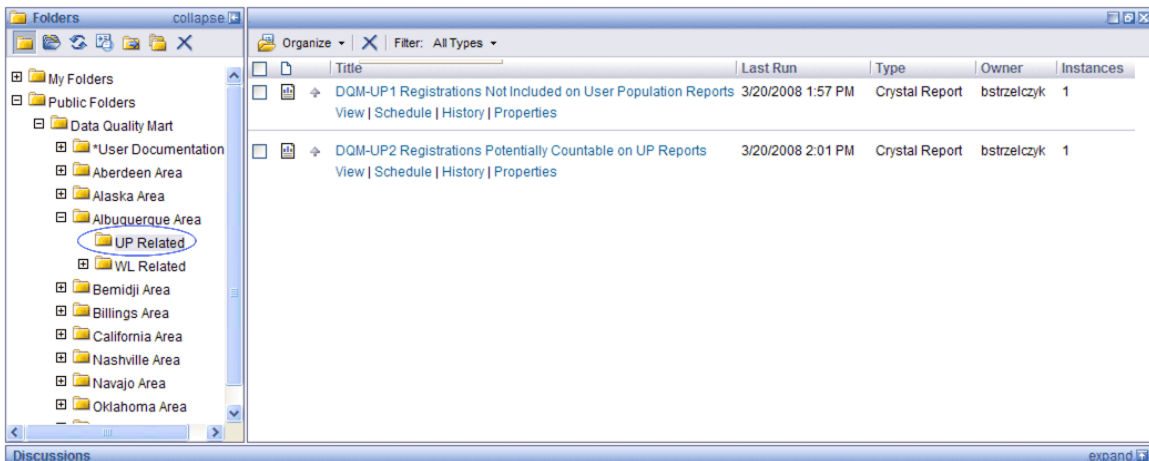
Folders collapse

My Folders
Public Folders
Data Quality Mart
*User Documentation
Aberdeen Area
Alaska Area
Albuquerque Area
UP Related
WL Related
Bemidji Area
Billings Area
California Area
Nashville Area
Navajo Area
Oklahoma Area

Organize ▾ | Filter: All Types ▾

| | | | Title | Last Run | Type | Owner | Instances |
|---|---|---|---|---|---|---|---|
| | | | DQM-UP1 Registrations Not Included on User Population Reports<br>View \| Schedule \| History \| Properties | 3/20/2008 1:57 PM | Crystal Report | bstrzelczyk | 1 |
| | | | DQM-UP2 Registrations Potentially Countable on UP Reports<br>View \| Schedule \| History \| Properties | 3/20/2008 2:01 PM | Crystal Report | bstrzelczyk | 1 |

Discussions expand